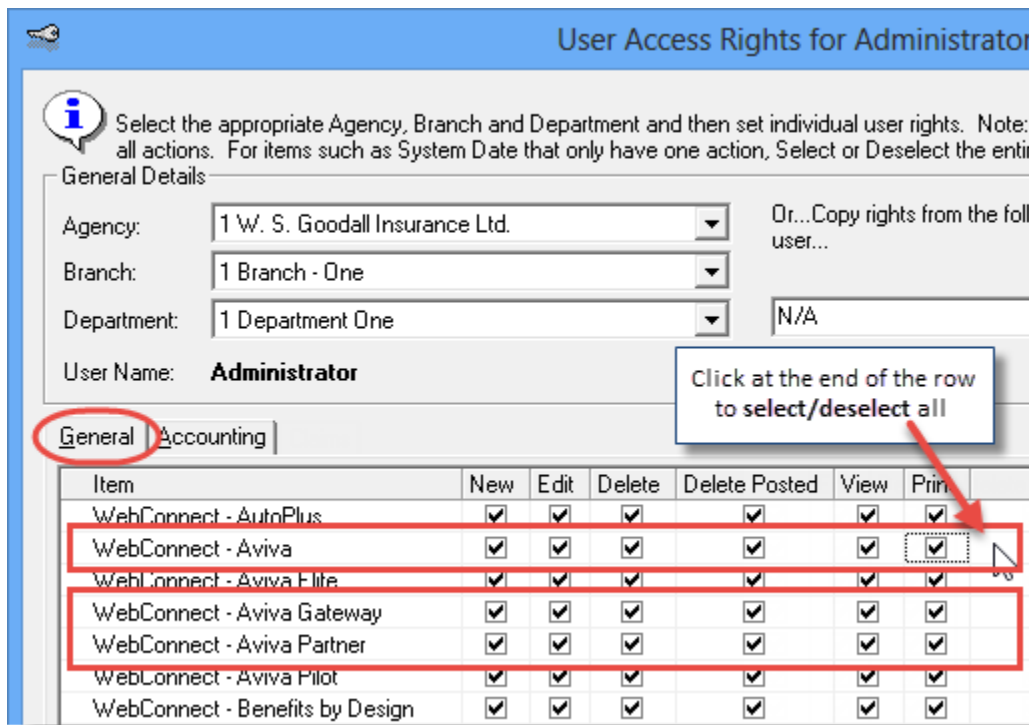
User Access Rights for Administrator

Select the appropriate Agency, Branch and Department and then set individual user rights. Note: all actions. For items such as System Date that only have one action, Select or Deselect the enti

General Details

Agency: 1 W. S. Goodall Insurance Ltd.

Branch: 1 Branch - One

Department: 1 Department One

User Name: Administrator

Or...Copy rights from the foll user...

N/A

Click at the end of the row to **select/deselect** all

General | Accounting

| Item | New | Edit | Delete | Delete Posted | View | Prin |
|---|---|---|---|---|---|---|
| WebConnect - AutoPlus | ☑ | ☑ | ☑ | ☑ | ☑ | ☑ |
| WebConnect - Aviva | ☑ | ☑ | ☑ | ☑ | ☑ | ☑ |
| WebConnect - Aviva Elite | ☑ | ☑ | ☑ | ☑ | ☑ | ☑ |
| WebConnect - Aviva Gateway | ☑ | ☑ | ☑ | ☑ | ☑ | ☑ |
| WebConnect - Aviva Partner | ☑ | ☑ | ☑ | ☑ | ☑ | ☑ |
| WebConnect - Aviva Pilot | ☑ | ☑ | ☑ | ☑ | ☑ | ☑ |
| WebConnect - Benefits by Design | ☑ | ☑ | ☑ | ☑ | ☑ | ☑ |